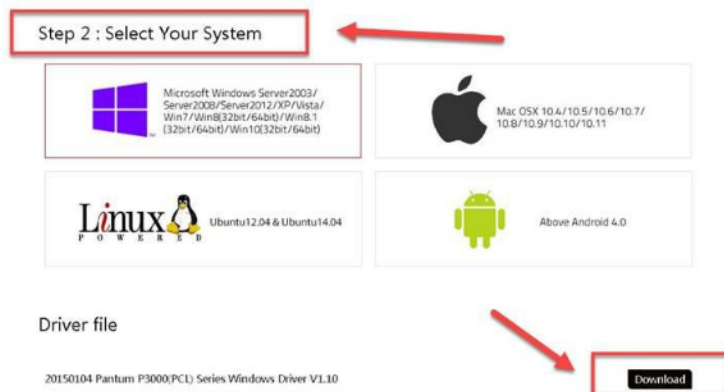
Step 2 : Select Your System

Microsoft Windows Server2003/ Server2008/Server2012/XP/Vista/ Win7/Win8(32bit/64bit)/Win8.1 (32bit/64bit)/Win10(32bit/64bit)

Mac OSX 10.4/10.5/10.6/10.7/ 10.8/10.9/10.10/10.11

Linux POWERED

Ubuntu12.04 & Ubuntu14.04

Above Android 4.0

Driver file

20150104 Pantum P3000(PCL) Series Windows Driver V1.10

Download